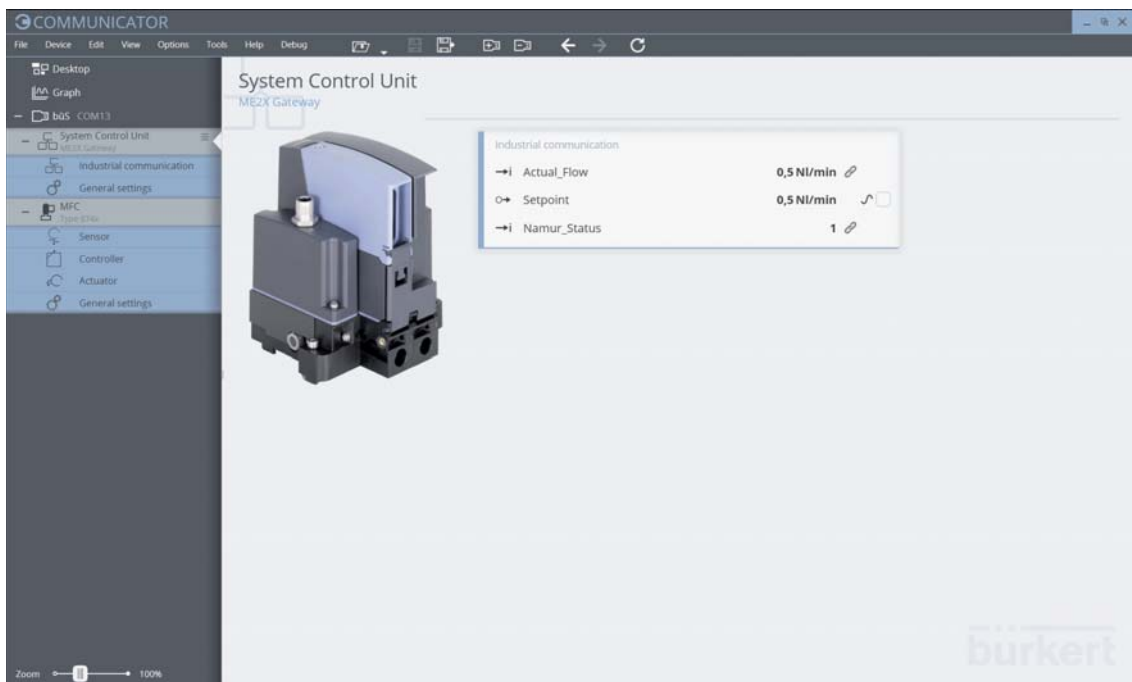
COMMUNICATOR

File Device Edit View Options Tools Help Debug

Desktop
Graph
büS COM13
System Control Unit
ME2X Gateway
Industrial communication
General settings
MFC
Type 874x
Sensor
Controller
Actuator
General settings

Zoom 100%

System Control Unit
ME2X Gateway

Industrial communication

| | | |
|---|---|---|
| Actual_Flow | 0,5 Nl/min | |
| Setpoint | 0,5 Nl/min | |
| Namur_Status | 1 | |

bürkert